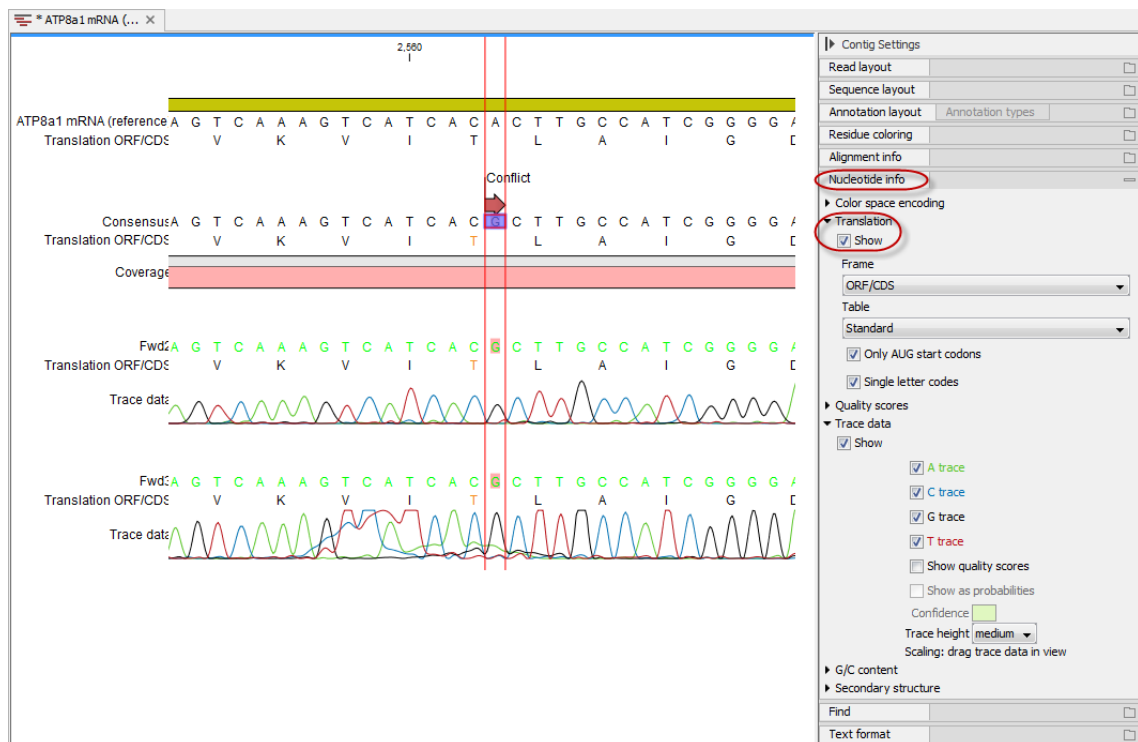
* ATP8a1 mRNA (...

2,560

ATP8a1 mRNA (reference A G T C A A A G T C A T C A C A C T T G C C A T C G G G G A
Translation ORF/CDS V K V I T L A I G D

Conflict

Consensus A G T C A A A G T C A T C A C G C T T G C C A T C G G G G A
Translation ORF/CDS V K V I T L A I G D

Coverage

Fwd2 A G T C A A A G T C A T C A C G C T T G C C A T C G G G G A
Translation ORF/CDS V K V I T L A I G D

Trace data

Fwd3 A G T C A A A G T C A T C A C G C T T G C C A T C G G G G A
Translation ORF/CDS V K V I T L A I G D

Trace data

Contig Settings
Read layout
Sequence layout
Annotation layout
Annotation types
Residue coloring
Alignment info
Nucleotide info
Color space encoding
Translation
Show
Frame
ORF/CDS
Table
Standard
Only AUG start codons
Single letter codes
Quality scores
Trace data
Show
A trace
C trace
G trace
T trace
Show quality scores
Show as probabilities
Confidence
Trace height medium
Scaling: drag trace data in view
G/C content
Secondary structure
Find
Text format